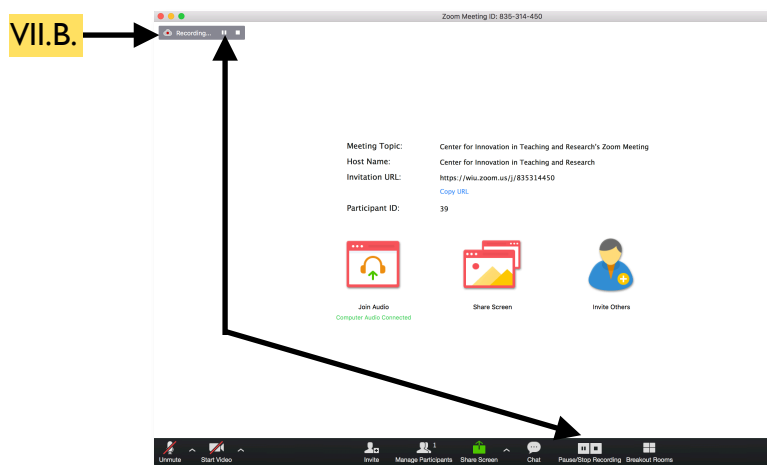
VII.B.

Zoom Meeting ID: 835-314-450

Recording...

| | |
|---|---|
| Meeting Topic: | Center for Innovation in Teaching and Research's Zoom Meeting |
| Host Name: | Center for Innovation in Teaching and Research |
| Invitation URL: | https://wiu.zoom.us/j/835314450 |
| | Copy URL |
| Participant ID: | 39 |

Join Audio
Computer Audio Connected

Share Screen

Invite Others

Unmute
Start Video
Invite
1
Manage Participants
Share Screen
Chat
Pause/Stop Recording
Breakout Rooms